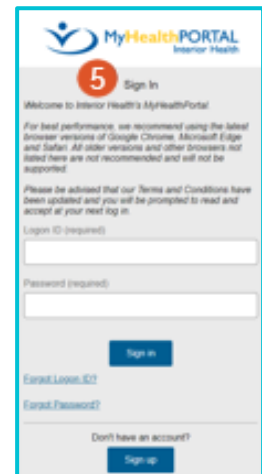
MyHealthPORTAL
Interior Health

5 Sign In

Welcome to Interior Health's MyHealthPortal

For best performance, we recommend using the latest browser versions of Google Chrome, Microsoft Edge and Safari. All older versions and other browsers not listed here are not recommended and will not be supported

Please be advised that our Terms and Conditions have been updated and you will be prompted to read and accept at your next log in.

Logon ID (required)

Password (required)

Sign in

Forgot Logon ID?

Forgot Password?

Don't have an account?

Sign up